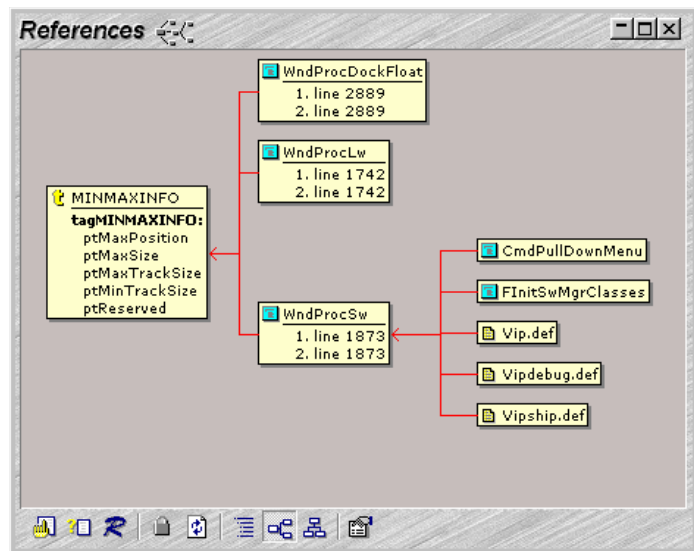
References

WndProcDockFloat
1. line 2889
2. line 2889

WndProcLw
1. line 1742
2. line 1742

MINMAXINFO
tagMINMAXINFO:
ptMaxPosition
ptMaxSize
ptMaxTrackSize
ptMinTrackSize
ptReserved

WndProcSw
1. line 1873
2. line 1873

CmdPullDownMenu

FInitSwMgrClasses

Vip.def

Vipdebug.def

Vipship.def